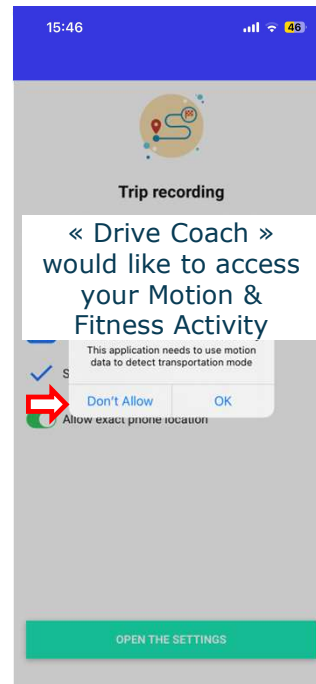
15:46

46

Trip recording

« Drive Coach » would like to access your Motion & Fitness Activity

This application needs to use motion data to detect transportation mode

Don't Allow

OK

S

Allow exact phone location

OPEN THE SETTINGS